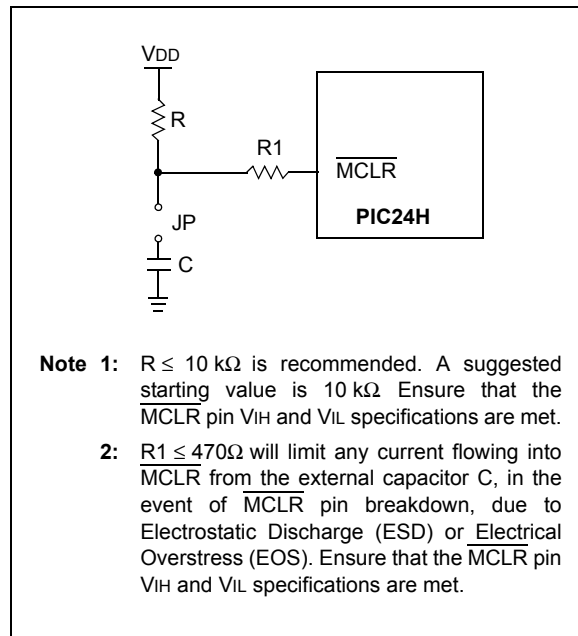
VDD

R

R1

$\overline{MCLR}$

PIC24H

JP

C

**Note 1:** R $\leq$ 10 k$\Omega$ is recommended. A suggested starting value is 10 k$\Omega$ Ensure that the $\overline{MCLR}$ pin VIH and VIL specifications are met.

**2:** R1 $\leq$ 470$\Omega$ will limit any current flowing into $\overline{MCLR}$ from the external capacitor C, in the event of $\overline{MCLR}$ pin breakdown, due to Electrostatic Discharge (ESD) or Electrical Overstress (EOS). Ensure that the $\overline{MCLR}$ pin VIH and VIL specifications are met.